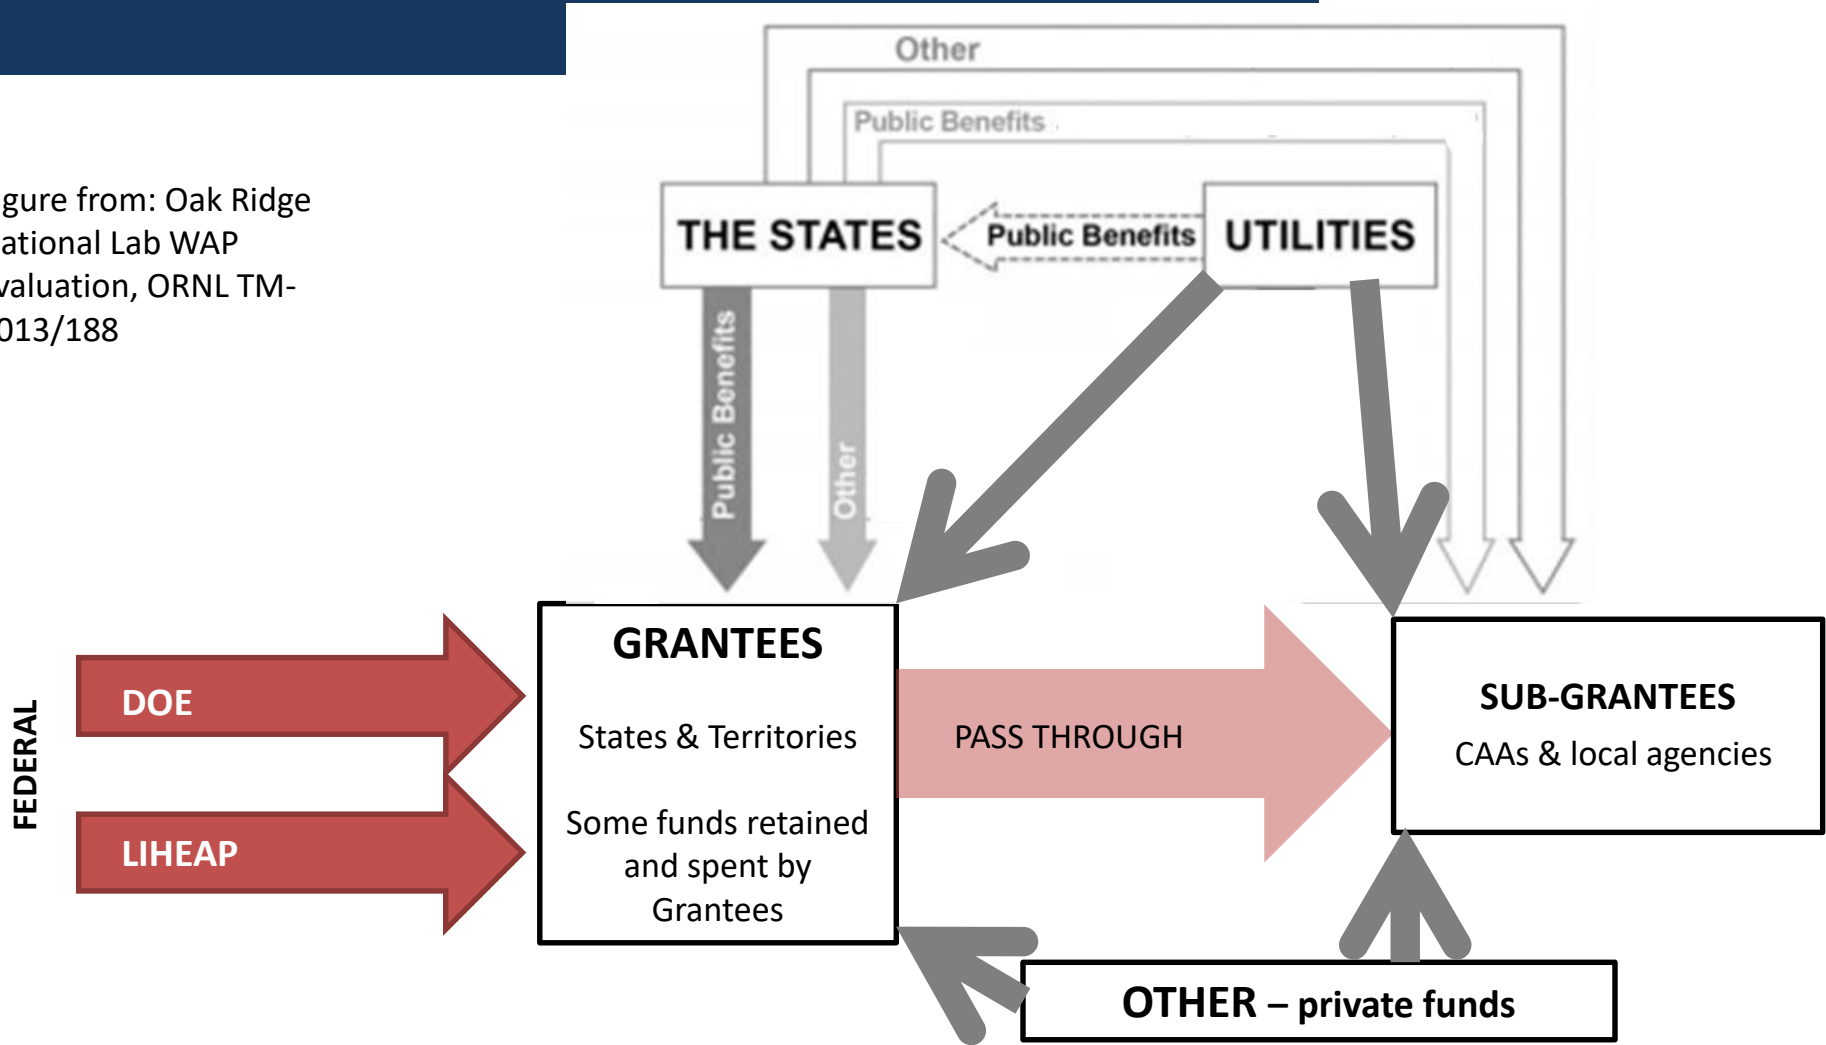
gure from: Oak Ridge ational Lab WAP valuation, ORNL TM-013/188

Other

Public Benefits

THE STATES

Public Benefits

UTILITIES

Public Benefits

Other

FEDERAL

DOE

LIHEAP

GRANTEES

States & Territories

Some funds retained and spent by Grantees

PASS THROUGH

SUB-GRANTEES

CAAs & local agencies

OTHER – private funds